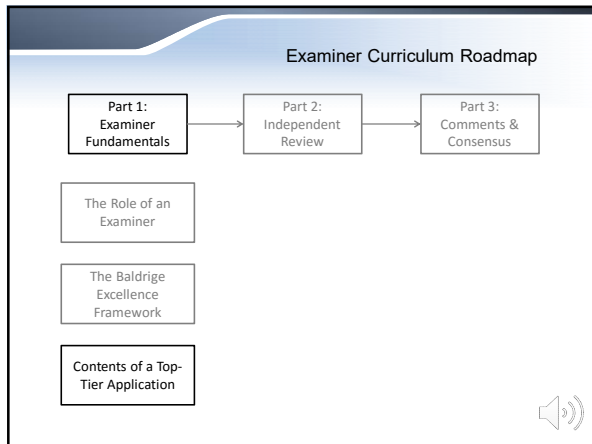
Examiner Curriculum Roadmap

Part 1: Examiner Fundamentals

Part 2: Independent Review

Part 3: Comments & Consensus

The Role of an Examiner

The Baldrige Excellence Framework

Contents of a Top-Tier Application